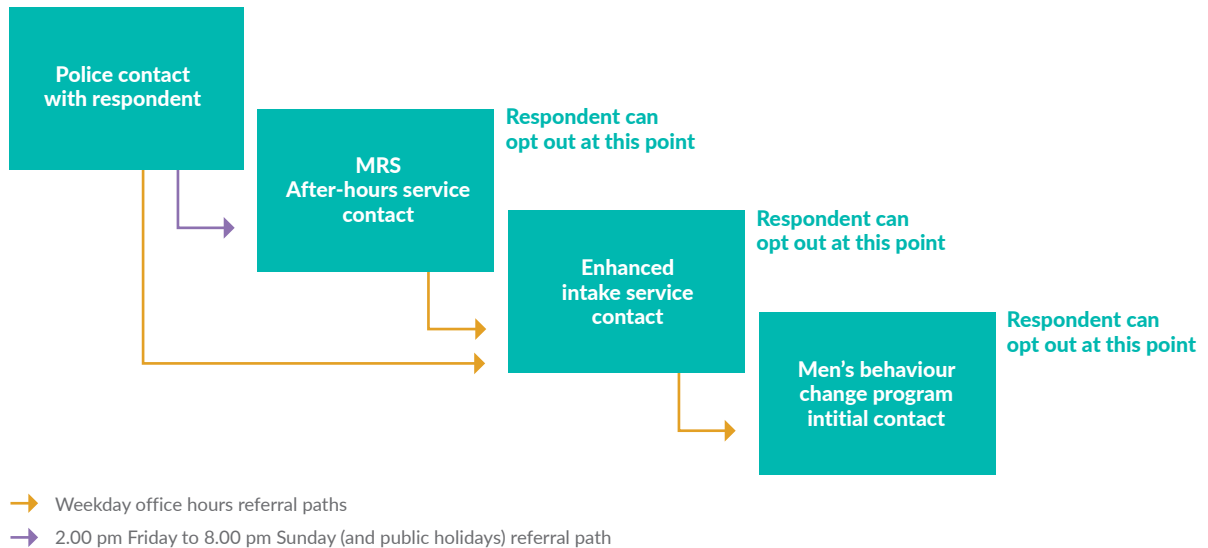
Police contact with respondent

MRS After-hours service contact

Respondent can opt out at this point

Enhanced intake service contact

Respondent can opt out at this point

Men’s behaviour change program intitial contact

Respondent can opt out at this point

Weekday office hours referral paths

2.00 pm Friday to 8.00 pm Sunday (and public holidays) referral path